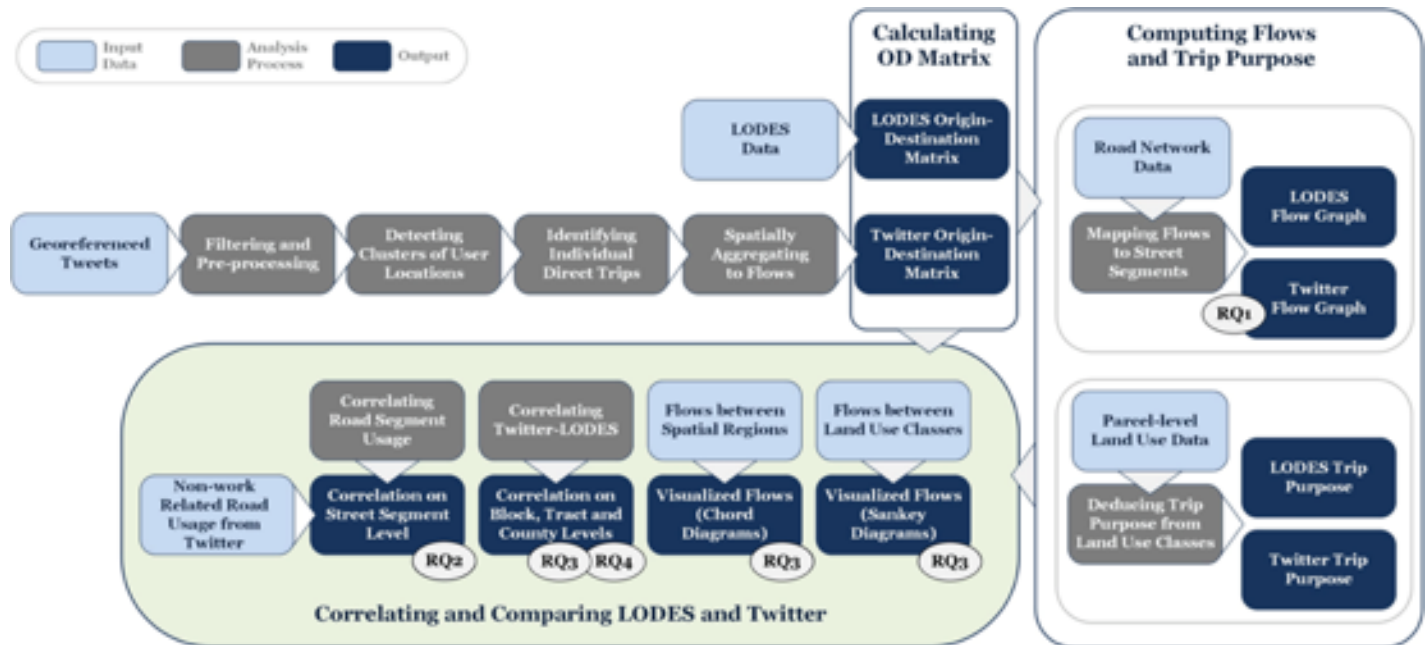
Input Data
Analysis Process
Output

Calculating OD Matrix

Computing Flows and Trip Purpose

LODES Data

LODES Origin-Destination Matrix

Georeferenced Tweets

Filtering and Pre-processing

Detecting Clusters of User Locations

Identifying Individual Direct Trips

Spatially Aggregating to Flows

Twitter Origin-Destination Matrix

Road Network Data

Mapping Flows to Street Segments

LODES Flow Graph

Twitter Flow Graph

RQ1

Correlating Road Segment Usage

Correlating Twitter-LODES

Flows between Spatial Regions

Flows between Land Use Classes

Non-work Related Road Usage from Twitter

Correlation on Street Segment Level

RQ2

Correlation on Block, Tract and County Levels

RQ3 RQ4

Visualized Flows (Chord Diagrams)

RQ3

Visualized Flows (Sankey Diagrams)

RQ3

Parcel-level Land Use Data

Deducing Trip Purpose from Land Use Classes

LODES Trip Purpose

Twitter Trip Purpose

Correlating and Comparing LODES and Twitter